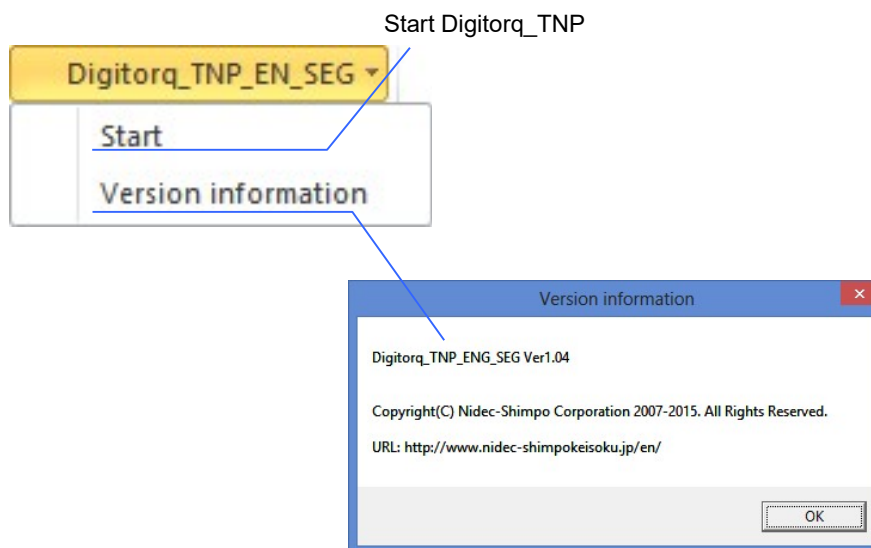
Start Digitorq_TNP

Digitorq_TNP_EN_SEG

Start

Version information

Version information

Digitorq_TNP_ENG_SEG Ver1.04

Copyright(C) Nidec-Shimpo Corporation 2007-2015. All Rights Reserved.

URL: http://www.nidec-shimpokeisoku.jp/en/

OK